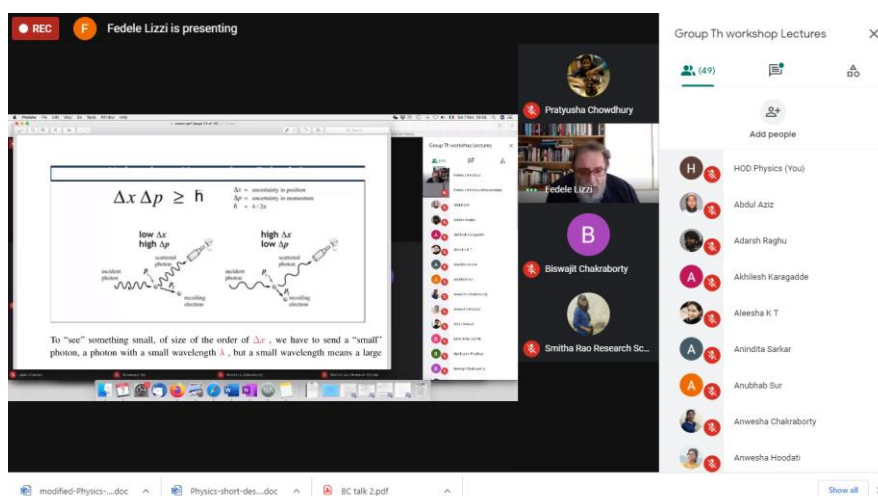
REC

F Fedele Lizzi is presenting

$\Delta x \, \Delta p \geq \hbar$

$\Delta x$ = uncertainty in position
$\Delta p$ = uncertainty in momentum
$\hbar = h/2\pi$

low $\Delta x$
high $\Delta p$

high $\Delta x$
low $\Delta p$

incident photon

scattered photon

recoiling electron

incident photon

scattered photon

recoiling electron

To "see" something small, of size of the order of $\Delta x$, we have to send a "small" photon, a photon with a small wavelength $\lambda$, but a small wavelength means a large

Group Th workshop Lectures

Pratyusha Chowdhury

Fedele Lizzi

B

Biswajit Chakraborty

Smitha Rao Research Sc...

Group Th workshop Lectures

(49)

Add people

H HOD Physics (You)

Abdul Aziz

Adarsh Raghu

A Akhilesh Karagadde

Aleesha K T

A Anindita Sarkar

A Anubhab Sur

Anwesha Chakraborty

Anwesha Hoodati

modified-Physics-....doc

Physics-short-des....doc

BC talk 2.pdf

Show all